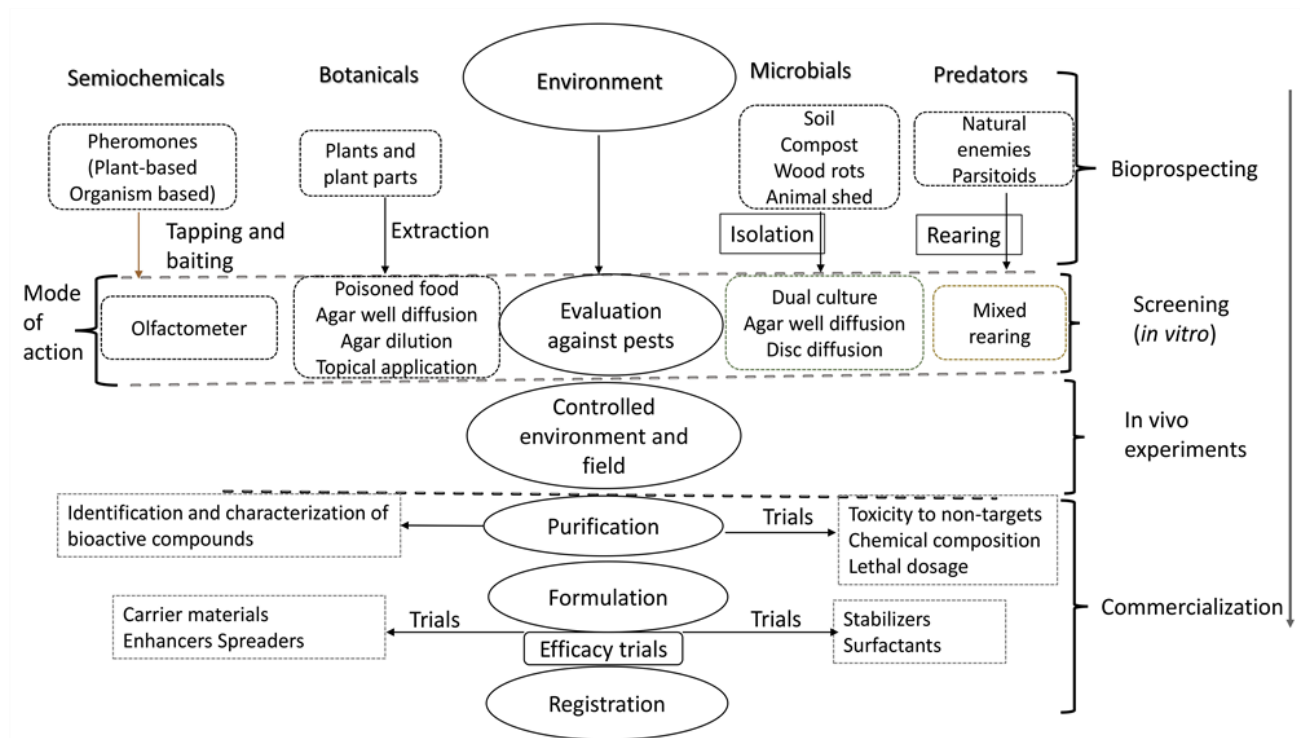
Semiochemicals

Botanicals

Environment

Microbials

Predators

Pheromones (Plant-based Organism based)

Plants and plant parts

Soil
Compost
Wood rots
Animal shed

Natural enemies
Parsitoids

Bioprospecting

Tapping and baiting

Extraction

Isolation

Rearing

Mode of action

Olfactometer

Poisoned food
Agar well diffusion
Agar dilution
Topical application

Evaluation against pests

Dual culture
Agar well diffusion
Disc diffusion

Mixed rearing

Screening (*in vitro*)

Controlled environment and field

In vivo experiments

Identification and characterization of bioactive compounds

Purification

Trials

Toxicity to non-targets
Chemical composition
Lethal dosage

Formulation

Carrier materials
Enhancers Spreaders

Trials

Trials

Stabilizers
Surfactants

Commercialization

Efficacy trials

Registration